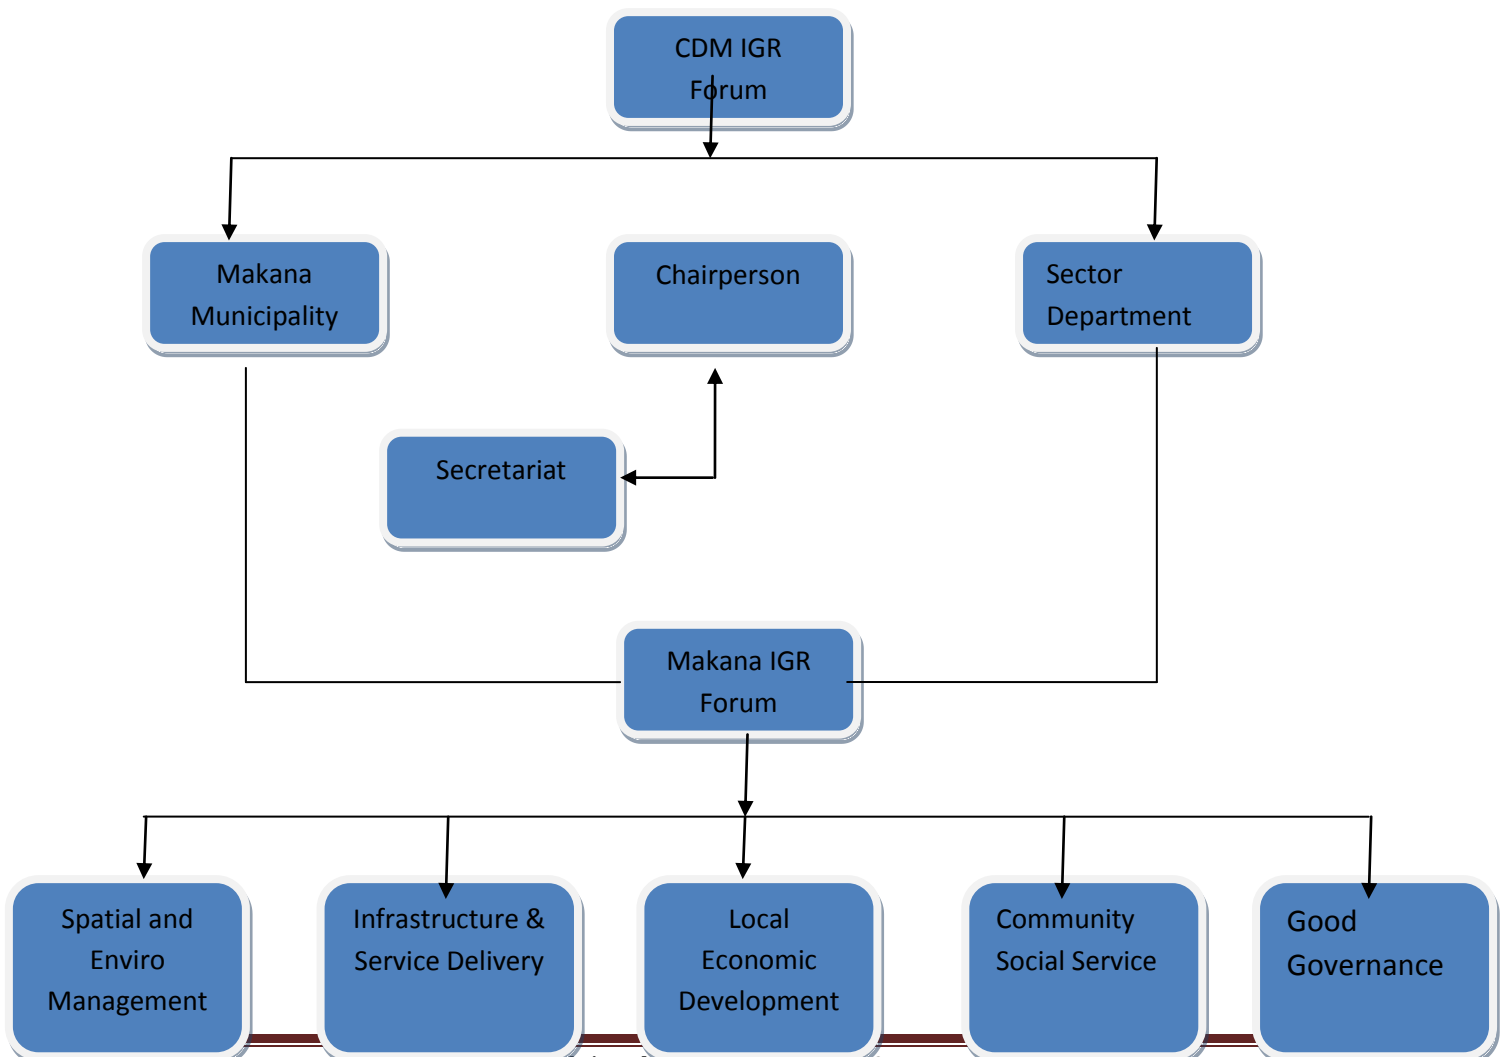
CDM IGR Forum

Makana Municipality

Chairperson

Sector Department

Secretariat

Makana IGR Forum

Spatial and Enviro Management

Infrastructure & Service Delivery

Local Economic Development

Community Social Service

Good Governance